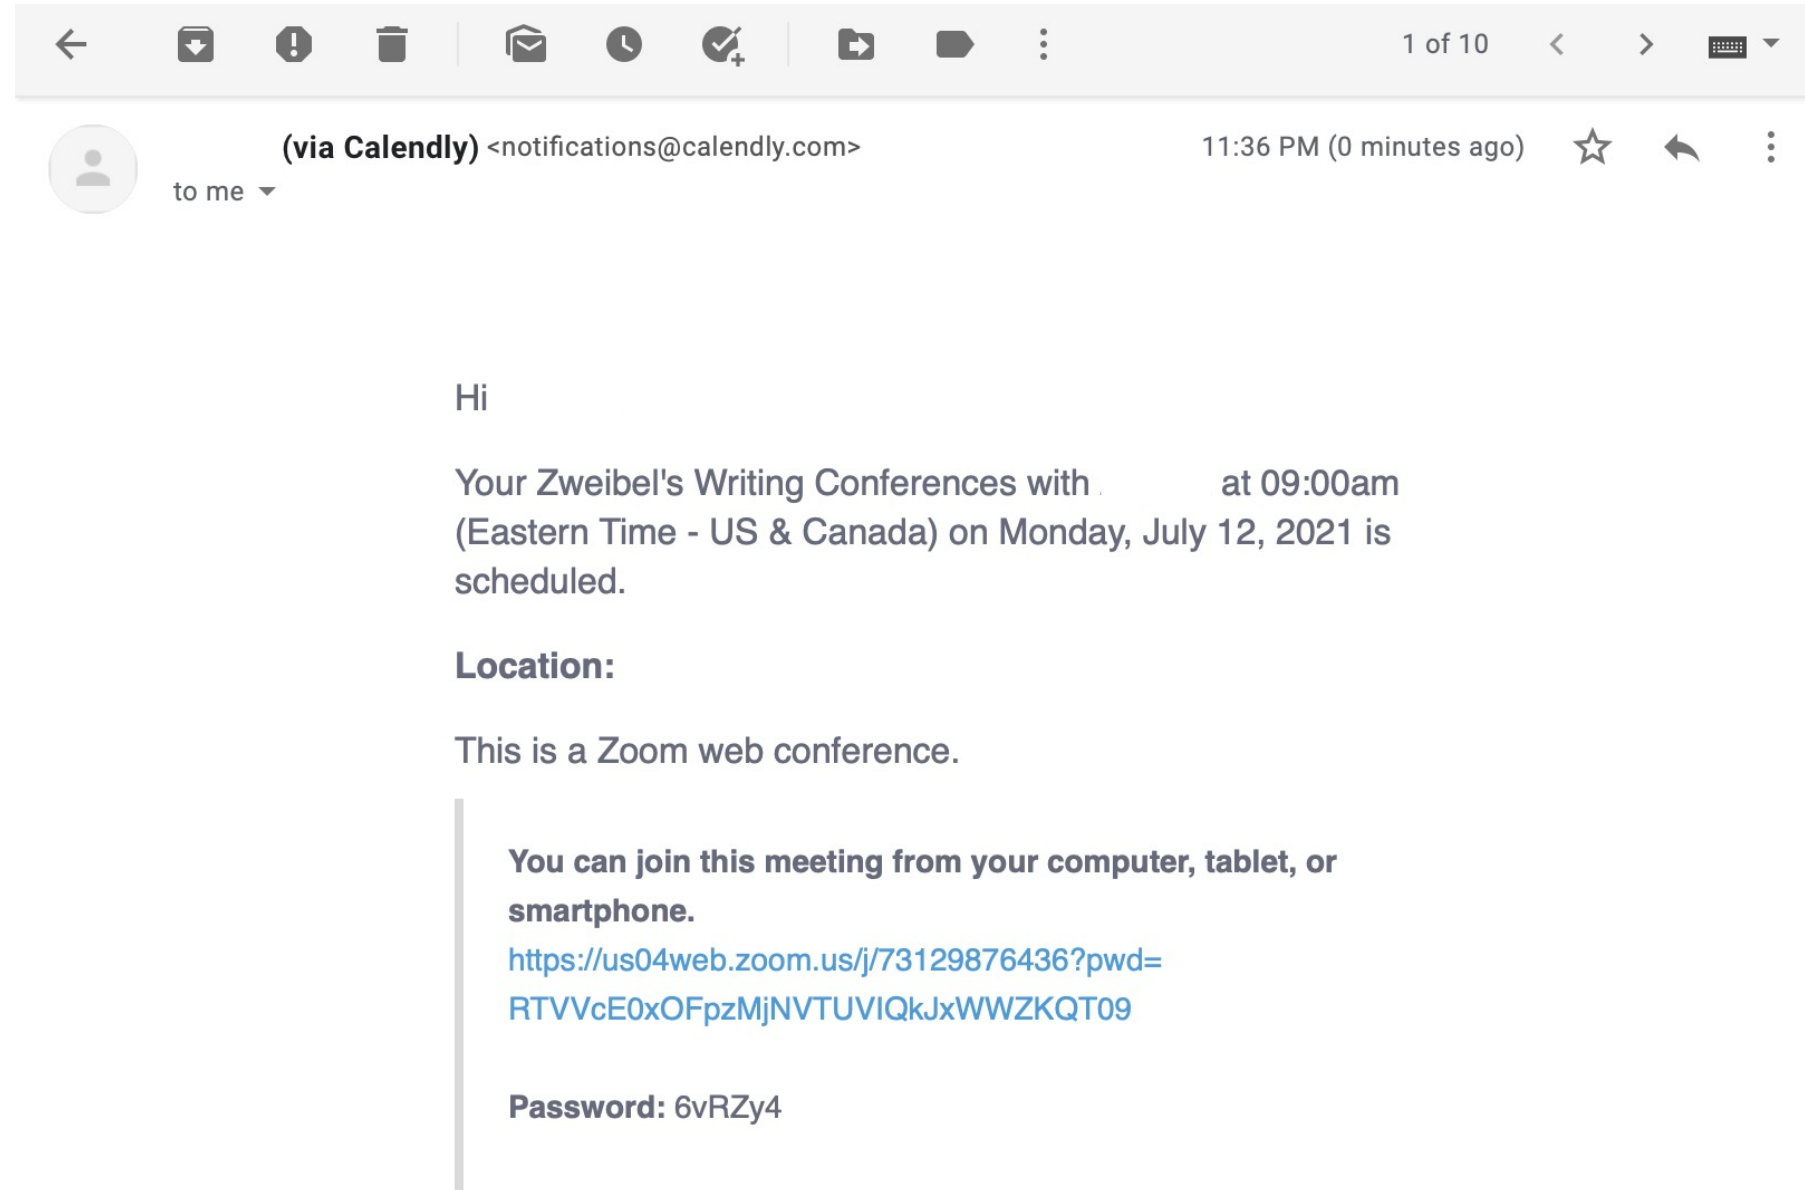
1 of 10

(via Calendly) <notifications@calendly.com>
to me

11:36 PM (0 minutes ago)

Hi

Your Zweibel's Writing Conferences with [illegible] at 09:00am (Eastern Time - US & Canada) on Monday, July 12, 2021 is scheduled.

**Location:**

This is a Zoom web conference.

**You can join this meeting from your computer, tablet, or smartphone.**
https://us04web.zoom.us/j/73129876436?pwd=RTVVcE0xOFpzMjNVTUVIQkJxWWZKQT09

**Password:** 6vRZy4